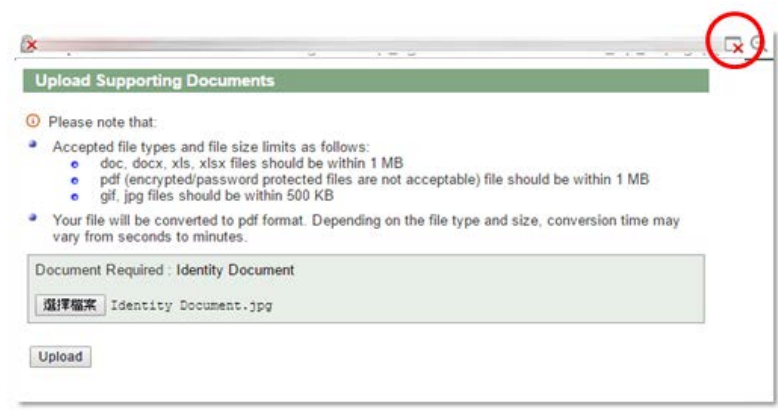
Upload Supporting Documents

Please note that:

- Accepted file types and file size limits as follows:
  - doc, docx, xls, xlsx files should be within 1 MB
  - pdf (encrypted/password protected files are not acceptable) file should be within 1 MB
  - gif, jpg files should be within 500 KB
- Your file will be converted to pdf format. Depending on the file type and size, conversion time may vary from seconds to minutes.

Document Required : Identity Document

選擇檔案 Identity Document.jpg

Upload